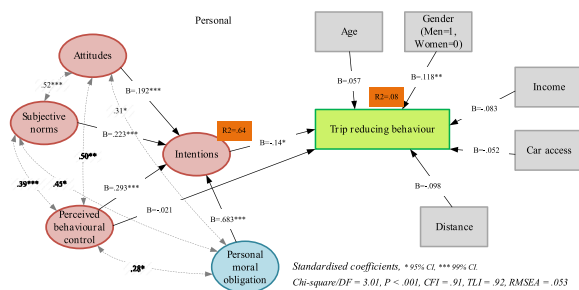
Personal

Age

Gender (Men=1, Women=0)

Attitudes

.52***

Subjective norms

B=.192***

.31*

B=.223***

.50**

.45*

.39***

Perceived behavioural control

B=.293***

Intentions

R2=.64

B=-.14*

B=-.021

B=.683***

Personal moral obligation

.28*

B=.057

B=.118**

R2=.08

Trip reducing behaviour

B=-.083

Income

B=-.052

Car access

B=-.098

Distance

Standardised coefficients, * 95% CI, *** 99% CI

Chi-square/DF = 3.01, P < .001, CFI = .91, TLI = .92, RMSEA = .053